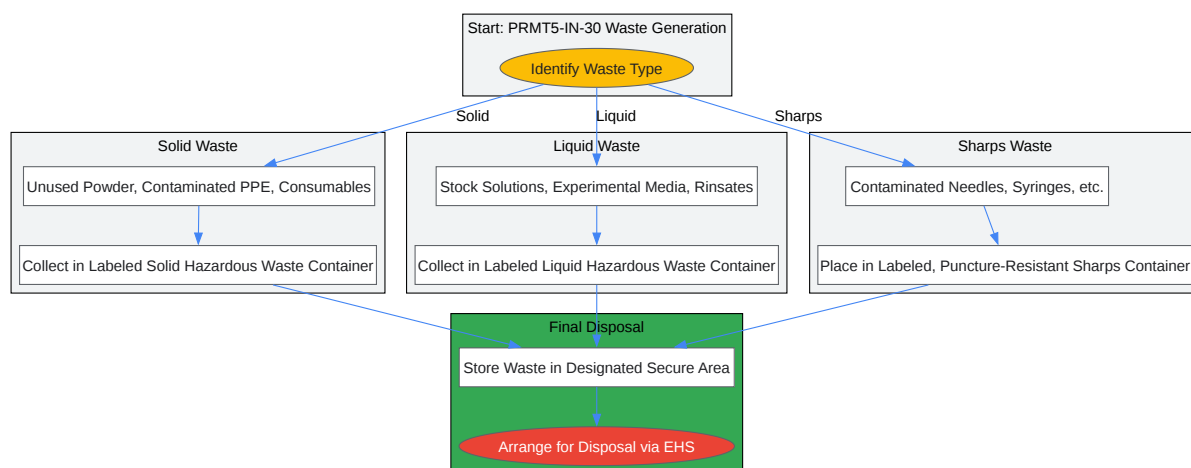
Start: PRMT5-IN-30 Waste Generation

Identify Waste Type

Solid

Liquid

Sharps

Solid Waste

Unused Powder, Contaminated PPE, Consumables

Collect in Labeled Solid Hazardous Waste Container

Liquid Waste

Stock Solutions, Experimental Media, Rinsates

Collect in Labeled Liquid Hazardous Waste Container

Sharps Waste

Contaminated Needles, Syringes, etc.

Place in Labeled, Puncture-Resistant Sharps Container

Final Disposal

Store Waste in Designated Secure Area

Arrange for Disposal via EHS